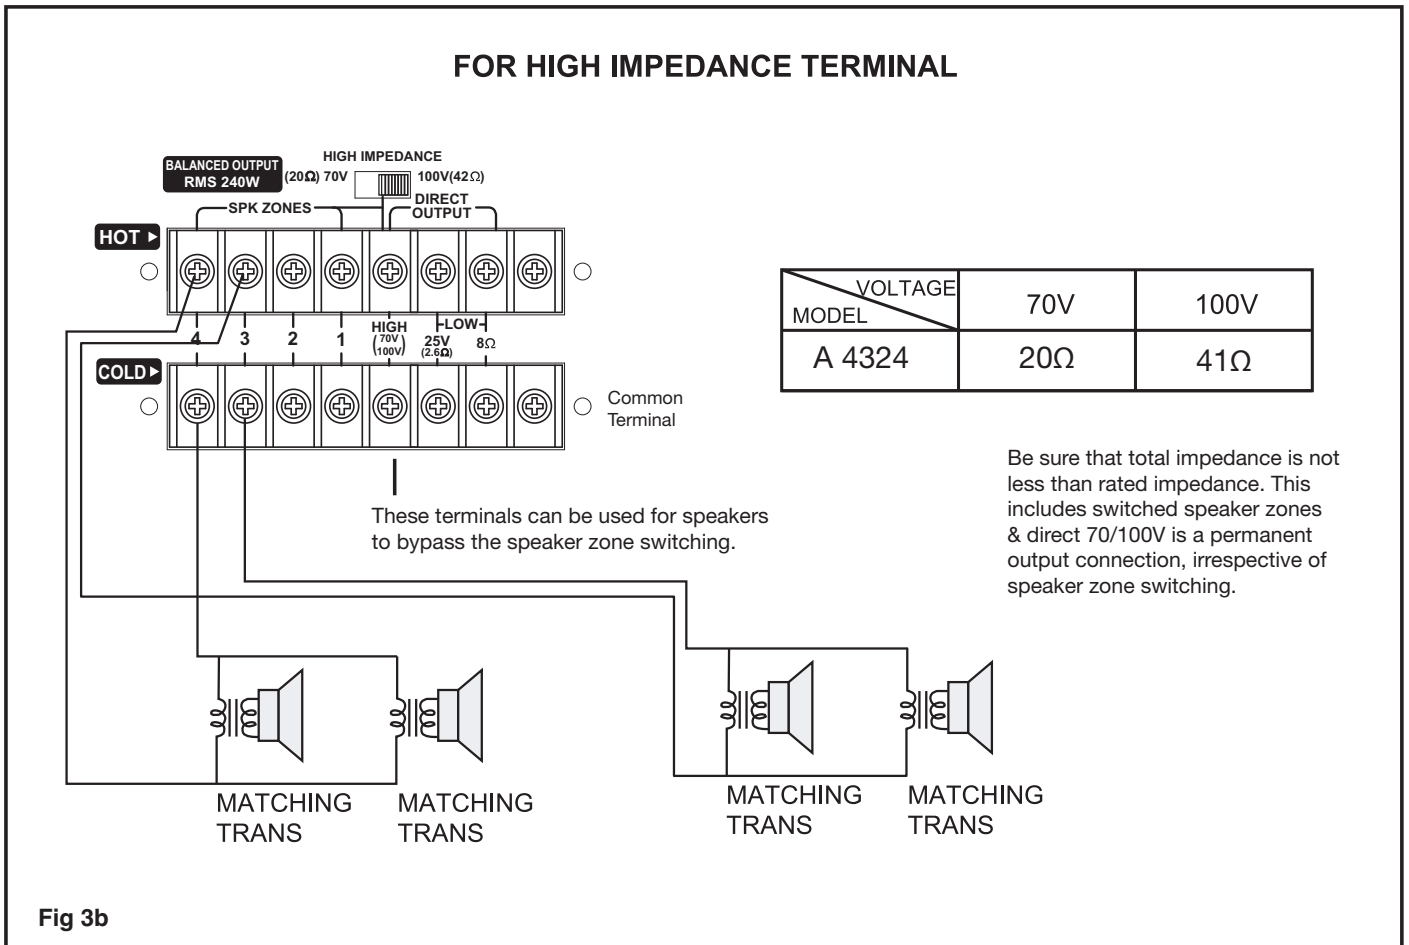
FOR HIGH IMPEDANCE TERMINAL

BALANCED OUTPUT
RMS 240W

HIGH IMPEDANCE
(20Ω) 70V 100V(42Ω)

SPK ZONES

DIRECT OUTPUT

HOT ▸

4 3 2 1 HIGH (70V 100V) 25V (2.6Ω) 8Ω
LOW

COLD ▸

Common Terminal

| VOLTAGE / MODEL | 70V | 100V |
|---|---|---|
| A 4324 | 20Ω | 41Ω |

Be sure that total impedance is not less than rated impedance. This includes switched speaker zones & direct 70/100V is a permanent output connection, irrespective of speaker zone switching.

These terminals can be used for speakers to bypass the speaker zone switching.

MATCHING TRANS

MATCHING TRANS

MATCHING TRANS

MATCHING TRANS

Fig 3b